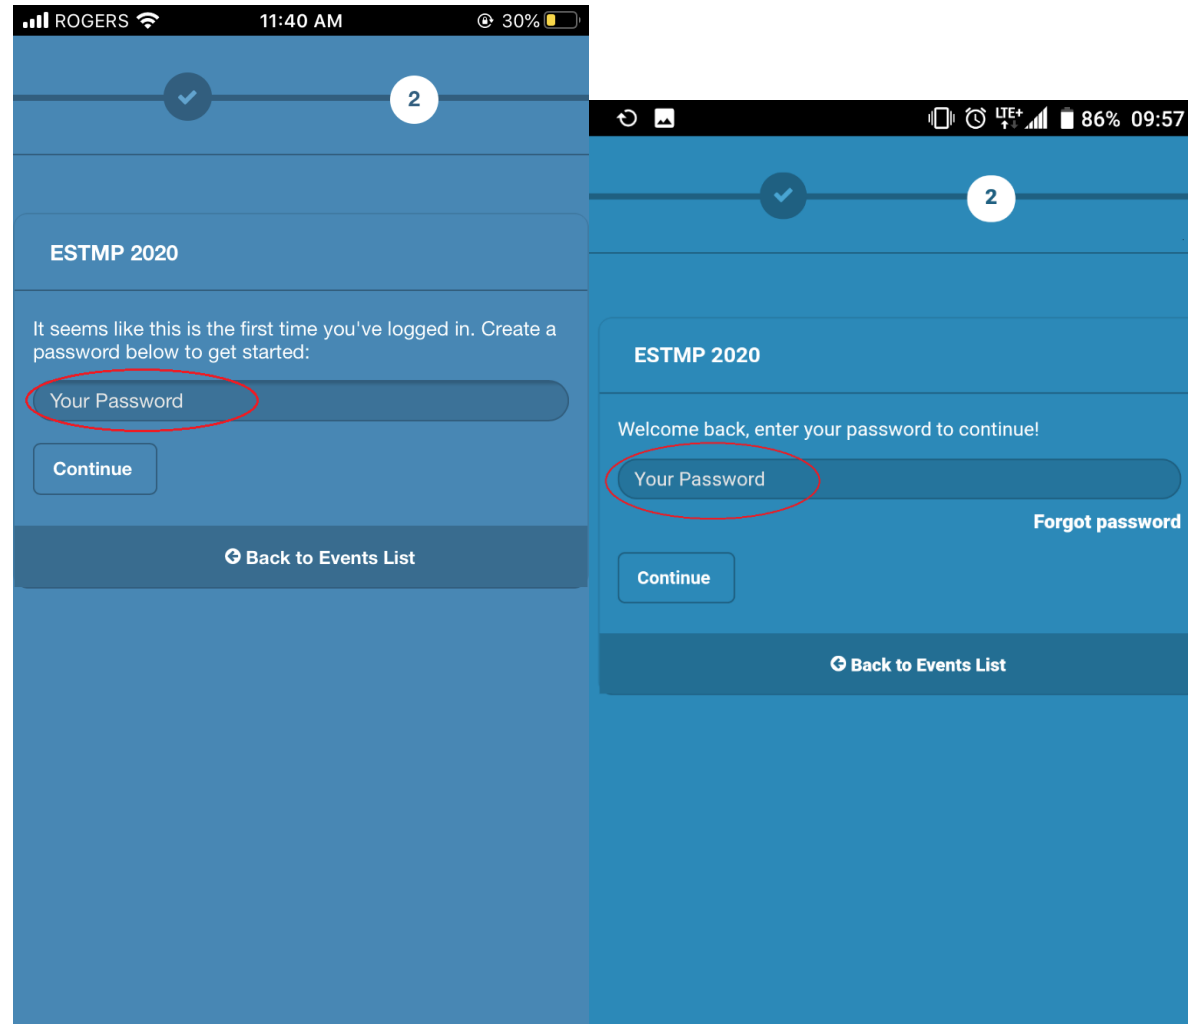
ROGERS 11:40 AM 30%

2

ESTMP 2020

It seems like this is the first time you've logged in. Create a password below to get started:

Your Password

Continue

Back to Events List

LTE+ 86% 09:57

2

ESTMP 2020

Welcome back, enter your password to continue!

Your Password

Forgot password

Continue

Back to Events List